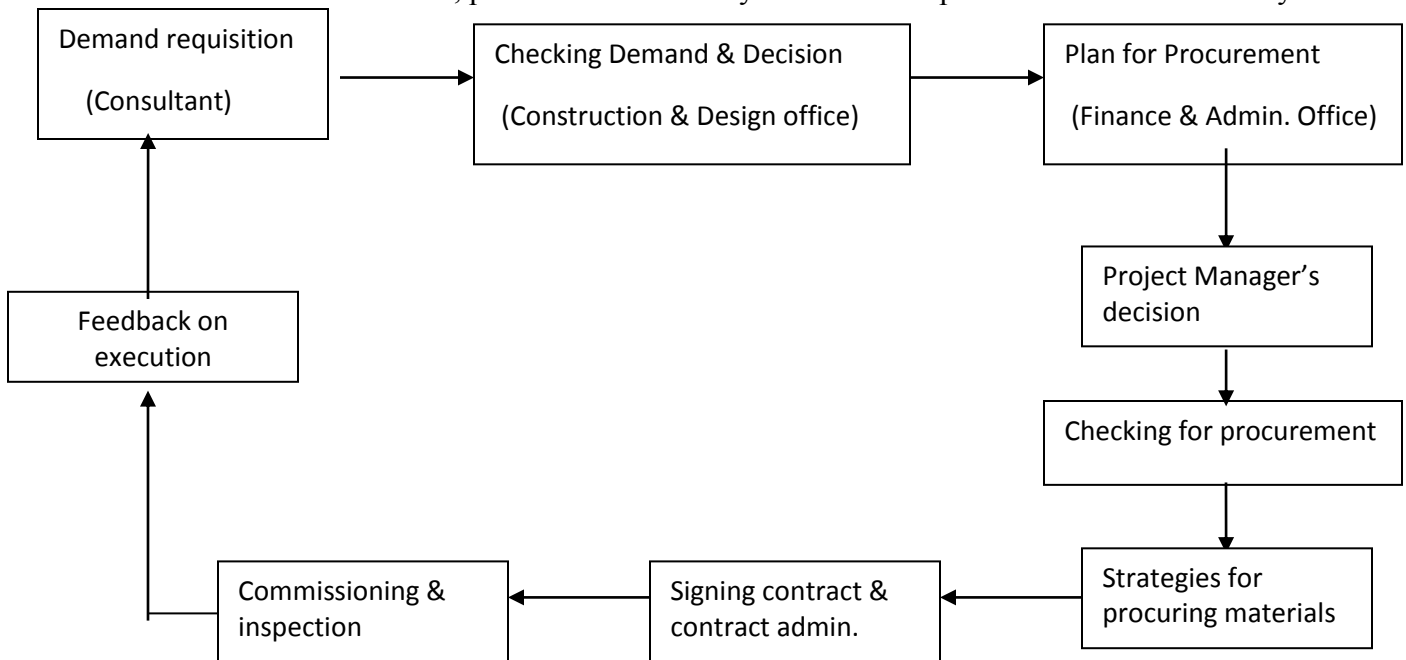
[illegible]

Demand requisition (Consultant)

Checking Demand & Decision (Construction & Design office)

Plan for Procurement (Finance & Admin. Office)

Project Manager's decision

Checking for procurement

Strategies for procuring materials

Signing contract & contract admin.

Commissioning & inspection

Feedback on execution